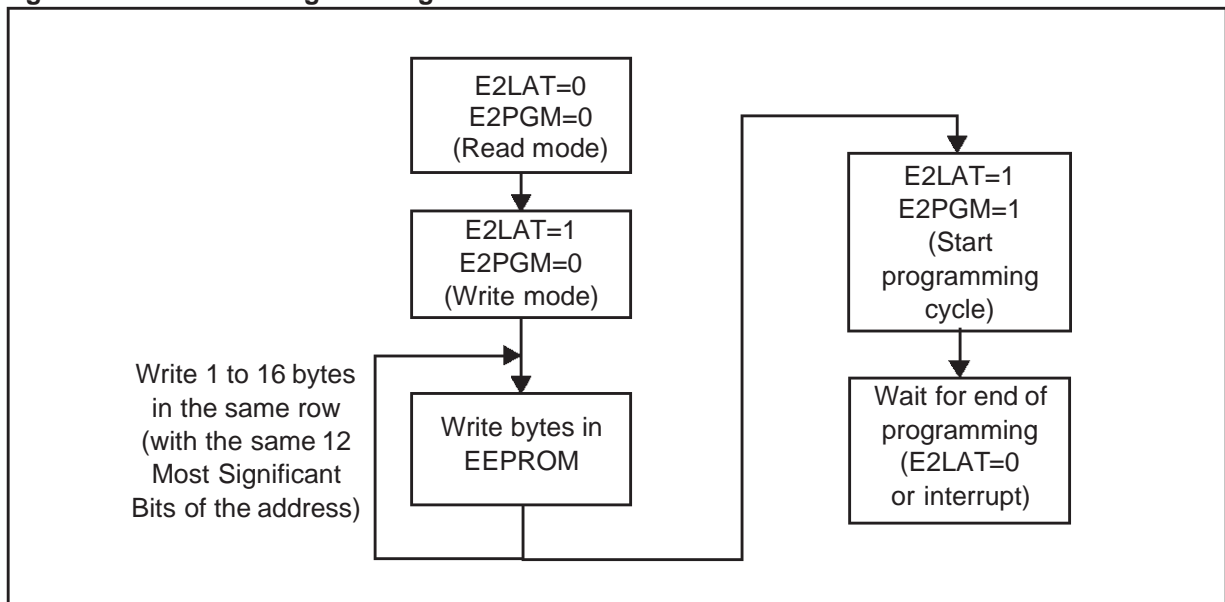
E2LAT=0
E2PGM=0
(Read mode)

E2LAT=1
E2PGM=0
(Write mode)

Write 1 to 16 bytes in the same row (with the same 12 Most Significant Bits of the address)

Write bytes in EEPROM

E2LAT=1
E2PGM=1
(Start programming cycle)

Wait for end of programming (E2LAT=0 or interrupt)